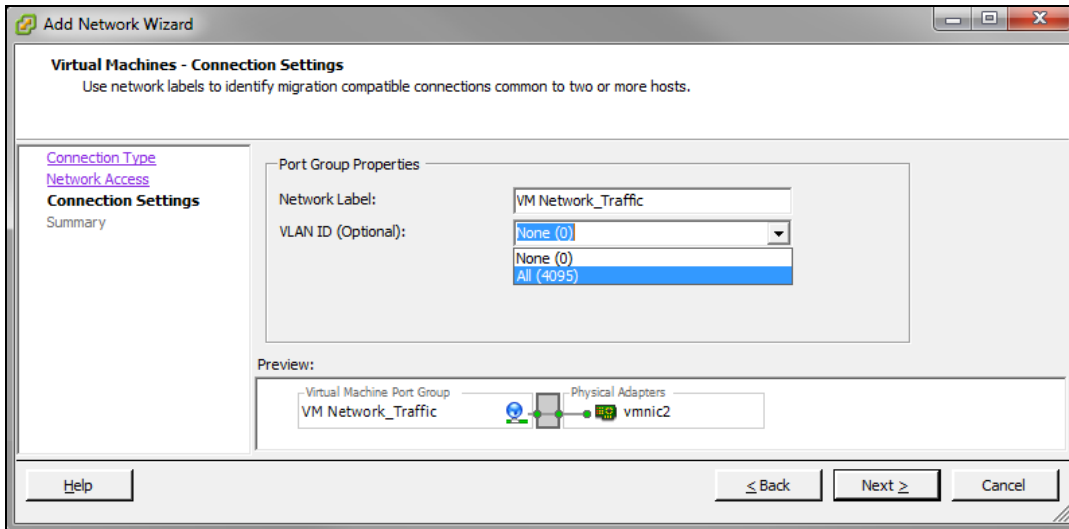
Add Network Wizard

Virtual Machines - Connection Settings
Use network labels to identify migration compatible connections common to two or more hosts.

Connection Type
Network Access
Connection Settings
Summary

Port Group Properties
Network Label: VM Network_Traffic
VLAN ID (Optional): None (0)
None (0)
All (4095)

Preview:
Virtual Machine Port Group
VM Network_Traffic
Physical Adapters
vmnic2

Help
< Back
Next >
Cancel